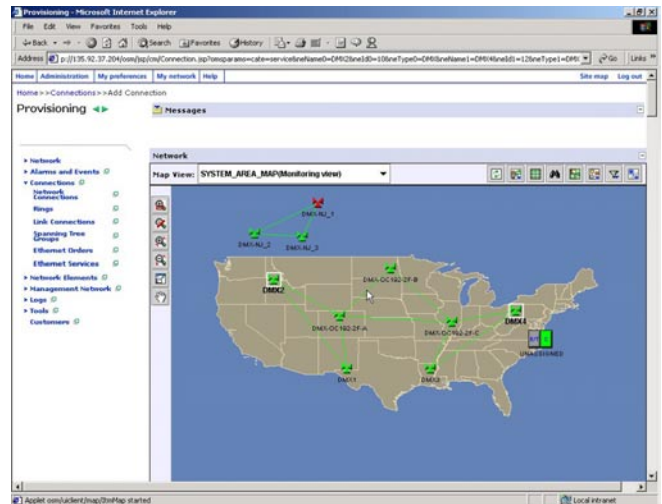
Provisioning - Microsoft Internet Explorer

File Edit View Favorites Tools Help

Back Search Favorites History

Address http://135.92.37.204/osm/jsp/cm/Connection.jsp?osmparams=cate=service&neName0=DMX2&neId0=10&neType0=DMX&neName1=DMX4&neId1=12&neType1=DMX Go Links

Home Administration My preferences My network Help Site map Log out

Home>>Connections>>Add Connection

Provisioning

Messages

Network

Map View: SYSTEM_AREA_MAP(Monitoring view)

• Network
• Alarms and Events
• Connections
Network Connections
Rings
Link Connections
Spanning Tree Groups
Ethernet Orders
Ethernet Services
• Network Elements
• Management Network
• Logs
• Tools
Customers

DMX-NJ_1
DMX-NJ_2
DMX-NJ_3
DMX2
DMX-OC192-2F-B
DMX-OC192-2F-A
DMX-OC192-2F-C
DMX4
UNASSIGNED
DMX1
DMX3

Applet osm/uiclient/map/ZmMap started

Local intranet